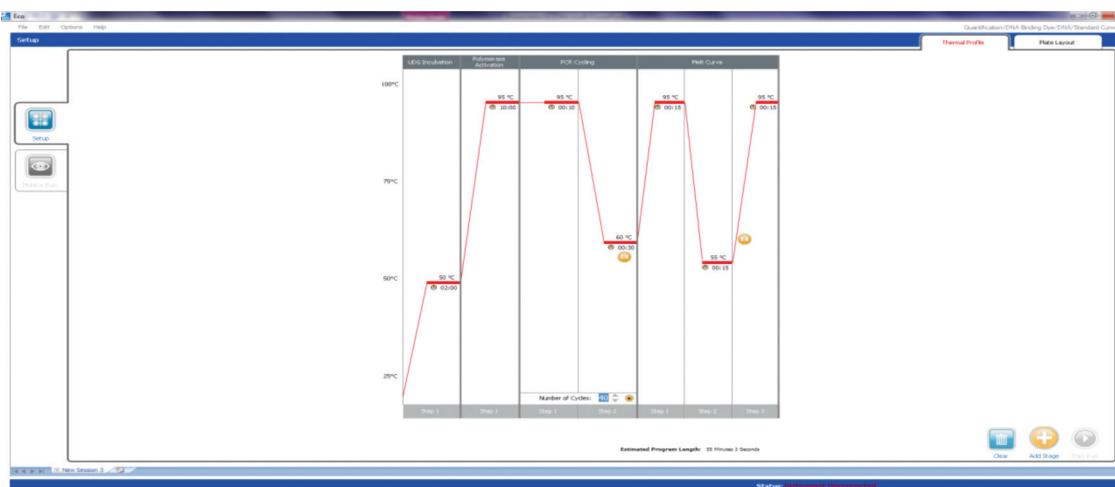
Eco

File Edit Options Help

Quantification/DNA Binding Dye/DNA/Standard Curv

Setup

Thermal Profile

Plate Layout

Setup

Monitor Run

UDG Incubation

Polymerase Activation

PCR Cycling

Melt Curve

100°C

75°C

50°C

25°C

50 °C
02:00

95 °C
10:00

95 °C
00:10

60 °C
00:30

95 °C
00:15

55 °C
00:15

95 °C
00:15

Number of Cycles: 40

Step 1

Step 1

Step 1

Step 2

Step 1

Step 2

Step 3

Estimated Program Length: 55 Minutes 3 Seconds

Clear

Add Stage

Start Run

New Session 3

Status: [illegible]